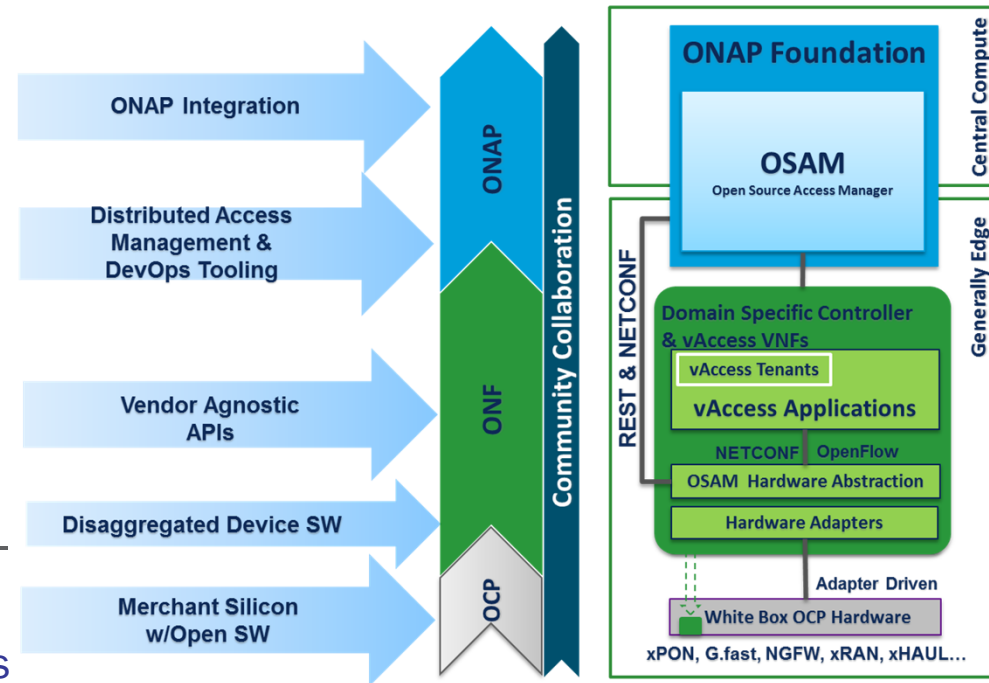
ONAP Integration

Distributed Access Management & DevOps Tooling

Vendor Agnostic APIs

Disaggregated Device SW

Merchant Silicon w/Open SW

s

ONAP

ONF

OCP

Community Collaboration

ONAP Foundation

OSAM
Open Source Access Manager

Central Compute

Generally Edge

REST & NETCONF

Domain Specific Controller & vAccess VNFs

vAccess Tenants

vAccess Applications

NETCONF OpenFlow

OSAM Hardware Abstraction

Hardware Adapters

Adapter Driven

White Box OCP Hardware

xPON, G.fast, NGFW, xRAN, xHAUL…